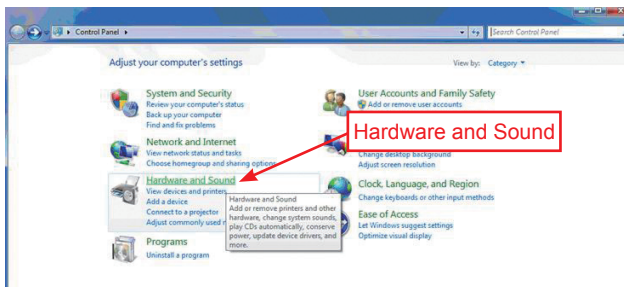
Control Panel ▸

Search Control Panel

Adjust your computer's settings

View by: Category ▾

System and Security
Review your computer's status
Back up your computer
Find and fix problems

Network and Internet
View network status and tasks
Choose homegroup and sharing options

Hardware and Sound
View devices and printers
Add a device
Connect to a projector
Adjust commonly used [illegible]

Programs
Uninstall a program

User Accounts and Family Safety
Add or remove user accounts

Hardware and Sound

Change desktop background
Adjust screen resolution

Clock, Language, and Region
Change keyboards or other input methods

Ease of Access
Let Windows suggest settings
Optimize visual display

Hardware and Sound
Add or remove printers and other hardware, change system sounds, play CDs automatically, conserve power, update device drivers, and more.